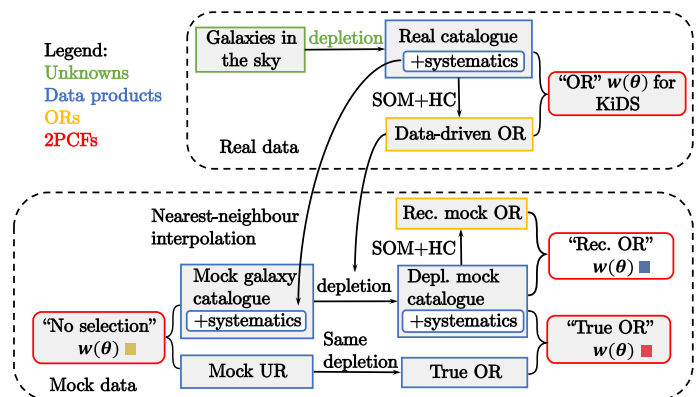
Legend:
Unknowns
Data products
ORs
2PCFs

Galaxies in the sky

depletion

Real catalogue
+systematics

SOM+HC

Data-driven OR

"OR" $w(\theta)$ for KiDS

Real data

Nearest-neighbour interpolation

Rec. mock OR

SOM+HC

"Rec. OR" $w(\theta)$

Mock galaxy catalogue
+systematics

depletion

Depl. mock catalogue
+systematics

"No selection" $w(\theta)$

"True OR" $w(\theta)$

Mock UR

Same depletion

True OR

Mock data